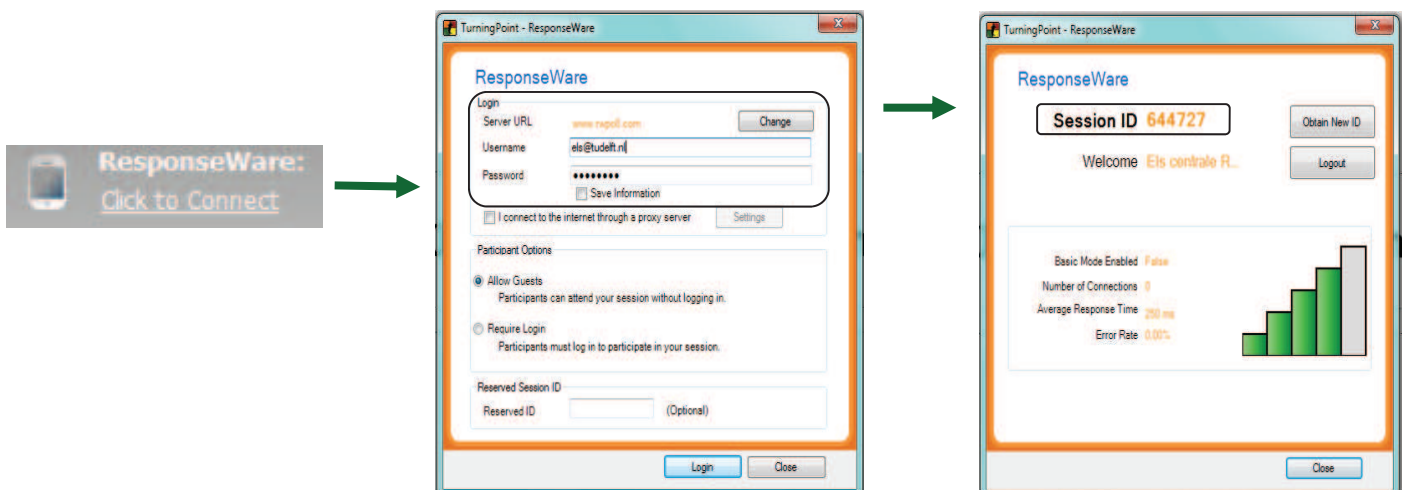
ResponseWare:
Click to Connect

TurningPoint - ResponseWare

ResponseWare

Login
Server URL www.rwpoll.com Change
Username els@tudelft.nl
Password ••••••••
Save Information
I connect to the internet through a proxy server Settings

Participant Options
Allow Guests
Participants can attend your session without logging in.
Require Login
Participants must log in to participate in your session.

Reserved Session ID
Reserved ID (Optional)

Login Close

TurningPoint - ResponseWare

ResponseWare

Session ID 644727
Obtain New ID
Welcome Els centrale R...
Logout

Basic Mode Enabled False
Number of Connections 0
Average Response Time 250 ms
Error Rate 0.00%

Close